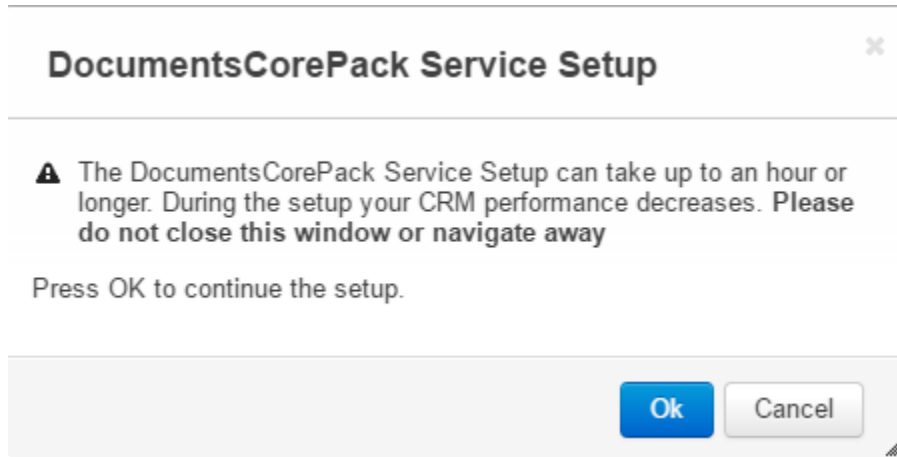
DocumentsCorePack Service Setup

×

The DocumentsCorePack Service Setup can take up to an hour or longer. During the setup your CRM performance decreases. **Please do not close this window or navigate away**

Press OK to continue the setup.

Ok

Cancel